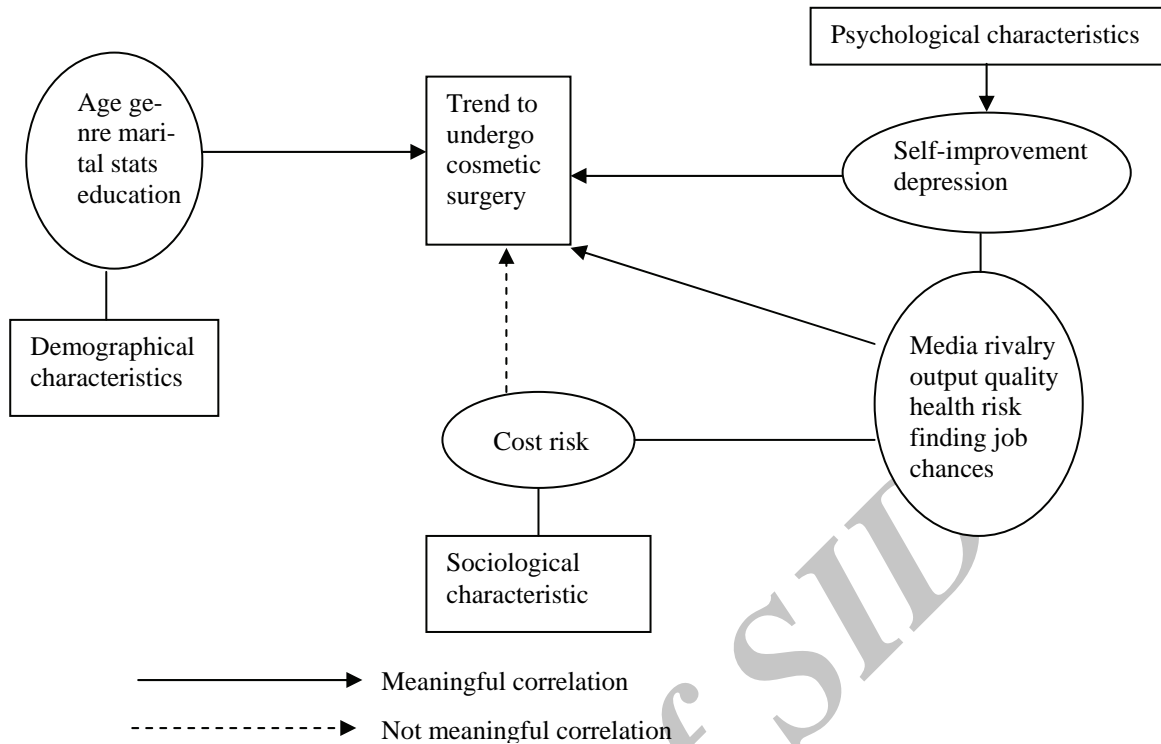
Psychological characteristics

Age genre marital stats education

Trend to undergo cosmetic surgery

Self-improvement depression

Demographical characteristics

Media rivalry output quality health risk finding job chances

Cost risk

Sociological characteristic

Meaningful correlation

Not meaningful correlation

SID